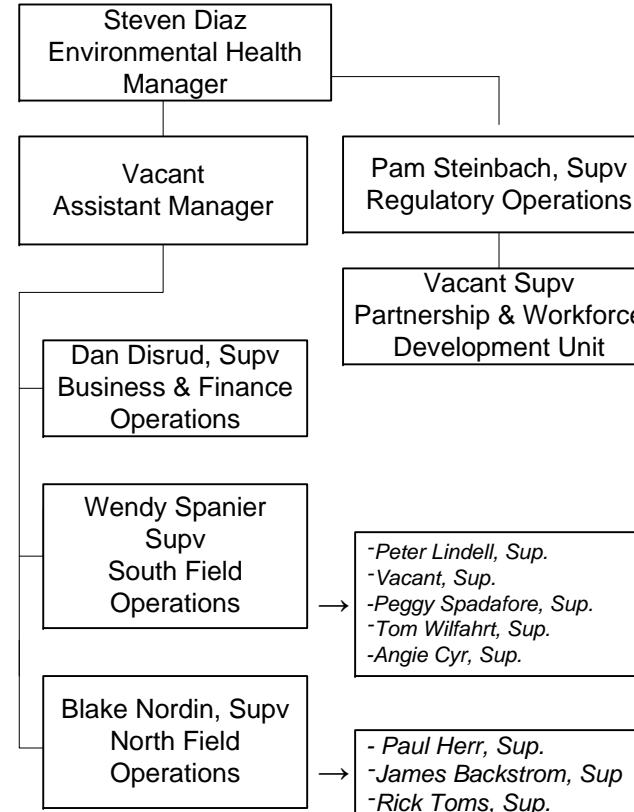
Steven Diaz
Environmental Health Manager

Vacant
Assistant Manager

Pam Steinbach, Supv
Regulatory Operations

Vacant Supv
Partnership & Workforce
Development Unit

Dan Disrud, Supv
Business & Finance
Operations

Wendy Spanier
Supv
South Field
Operations

-Peter Lindell, Sup.
-Vacant, Sup.
-Peggy Spadafore, Sup.
-Tom Wilfahrt, Sup.
-Angie Cyr, Sup.

Blake Nordin, Supv
North Field
Operations

- Paul Herr, Sup.
-James Backstrom, Sup
-Rick Toms, Sup.